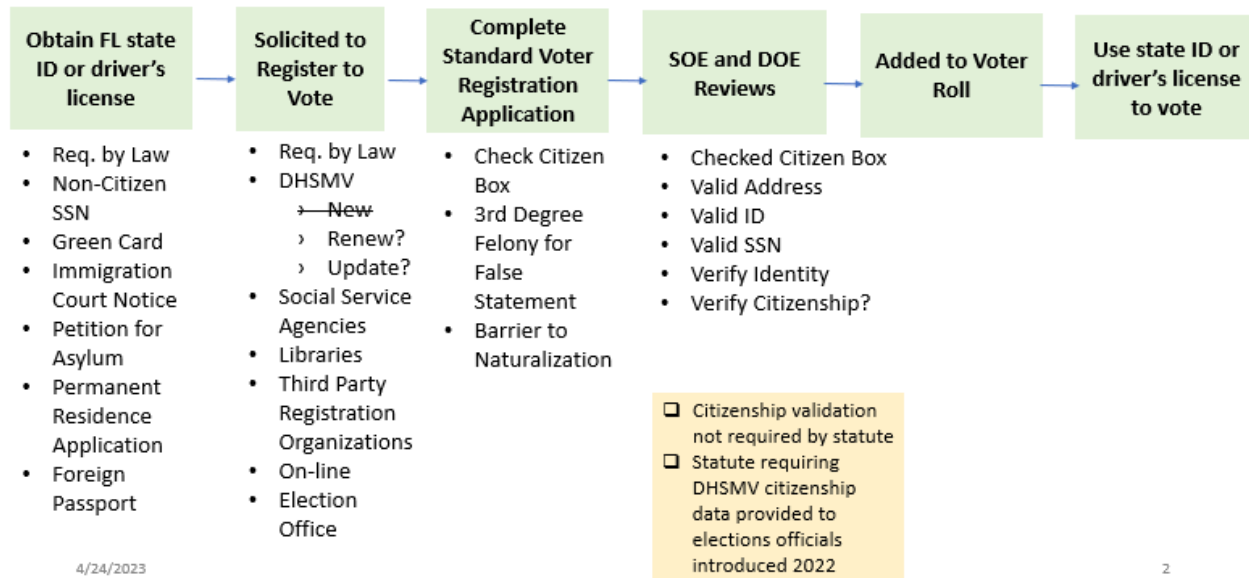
Obtain FL state ID or driver's license

Solicited to Register to Vote

Complete Standard Voter Registration Application

SOE and DOE Reviews

Added to Voter Roll

Use state ID or driver's license to vote

- Req. by Law
- Non-Citizen SSN
- Green Card
- Immigration Court Notice
- Petition for Asylum
- Permanent Residence Application
- Foreign Passport

- Req. by Law
- DHSMV
  - › ~~New~~
  - › Renew?
  - › Update?
- Social Service Agencies
- Libraries
- Third Party Registration Organizations
- On-line
- Election Office

- Check Citizen Box
- 3rd Degree Felony for False Statement
- Barrier to Naturalization

- Checked Citizen Box
- Valid Address
- Valid ID
- Valid SSN
- Verify Identity
- Verify Citizenship?

❑ Citizenship validation not required by statute
❑ Statute requiring DHSMV citizenship data provided to elections officials introduced 2022

4/24/2023

2